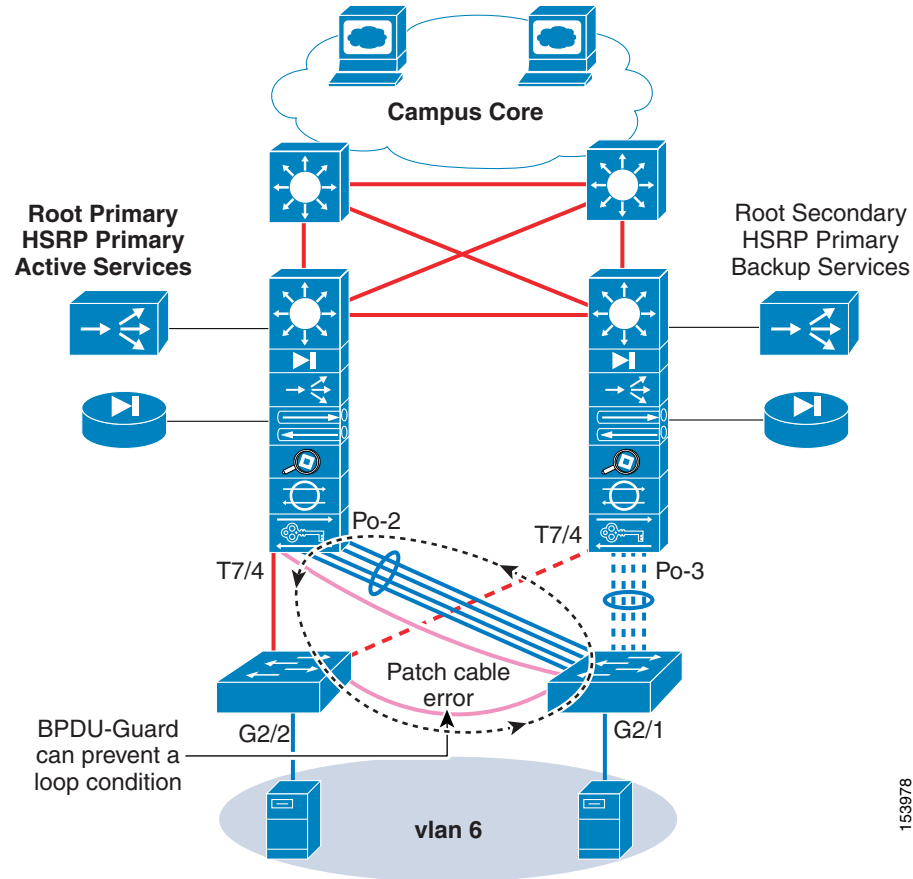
Campus Core

Root Primary
HSRP Primary
Active Services

Root Secondary
HSRP Primary
Backup Services

Po-2

T7/4

T7/4

Po-3

Patch cable
error

BPDU-Guard
can prevent a
loop condition

G2/2

G2/1

vlan 6

153978